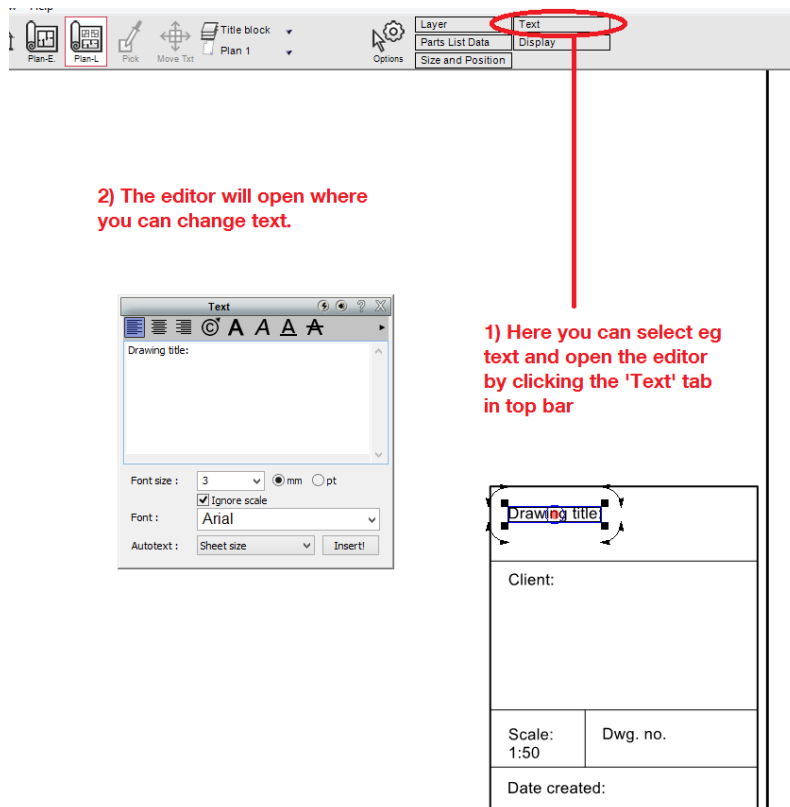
Plan-E. Plan-L Pick Move Txt Title block Plan 1 Options

| Layer | Text |
|---|---|
| Parts List Data | Display |
| Size and Position | |

2) The editor will open where you can change text.

Text

Drawing title:

Font size : 3 mm pt

Ignore scale

Font : Arial

Autotext : Sheet size Insert!

1) Here you can select eg text and open the editor by clicking the 'Text' tab in top bar

Drawing title:

Client:

Scale: 1:50

Dwg. no.

Date created: